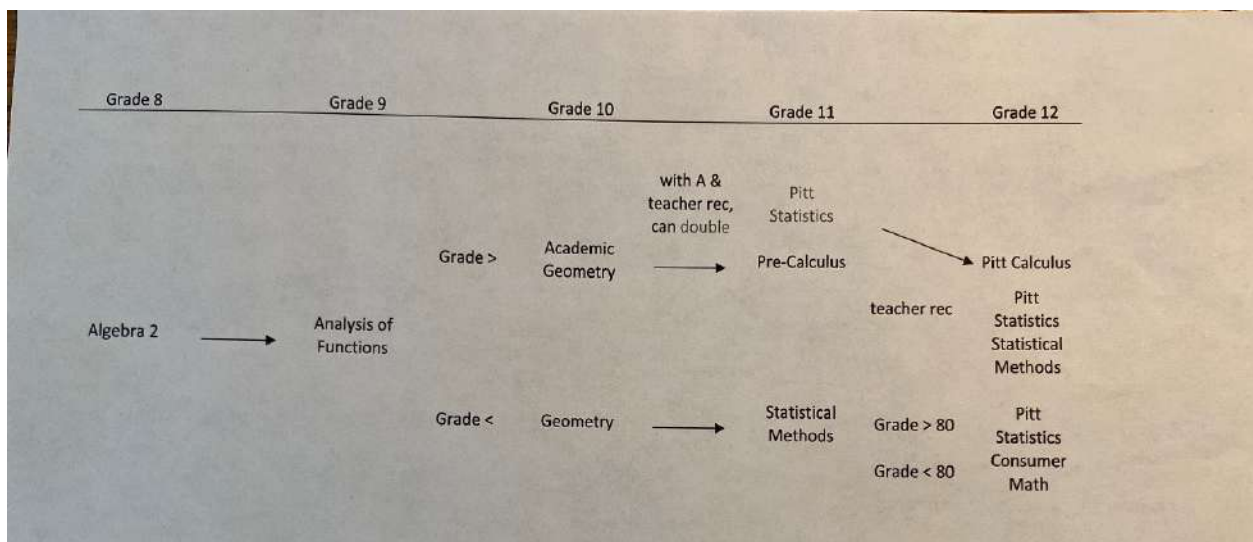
Grade 8 Grade 9 Grade 10 Grade 11 Grade 12

with A & teacher rec, can double

Pitt Statistics

Grade > Academic Geometry → Pre-Calculus → Pitt Calculus

teacher rec

Pitt Statistics Statistical Methods

Algebra 2 → Analysis of Functions

Grade < Geometry → Statistical Methods

Grade > 80

Pitt Statistics

Grade < 80

Consumer Math